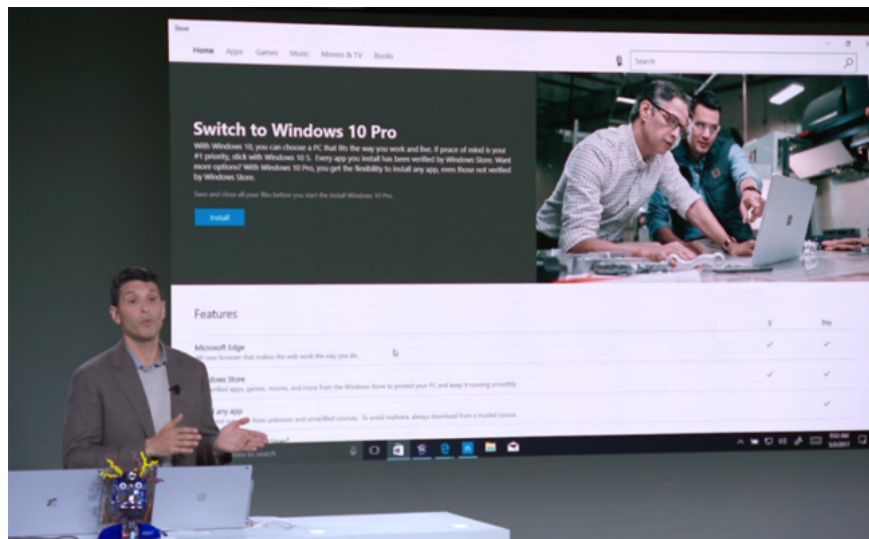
Store

Home Apps Games Music Movies & TV Books

Search

Switch to Windows 10 Pro

With Windows 10, you can choose a PC that fits the way you work and live. If peace of mind is your #1 priority, stick with Windows 10 S. Every app you install has been verified by Windows Store. Want more options? With Windows 10 Pro, you get the flexibility to install any app, even those not verified by Windows Store.

Save and close all your files before you start the install Windows 10 Pro.

Install

Features

S Pro

Microsoft Edge
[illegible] new browser that makes the web work the way you do.

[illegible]indows Store
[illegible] verified apps, games, movies, and more from the Windows Store to protect your PC and keep it running smoothly.

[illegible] any app
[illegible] from unknown and unverified sources. To avoid malware, always download from a trusted source.

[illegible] to search